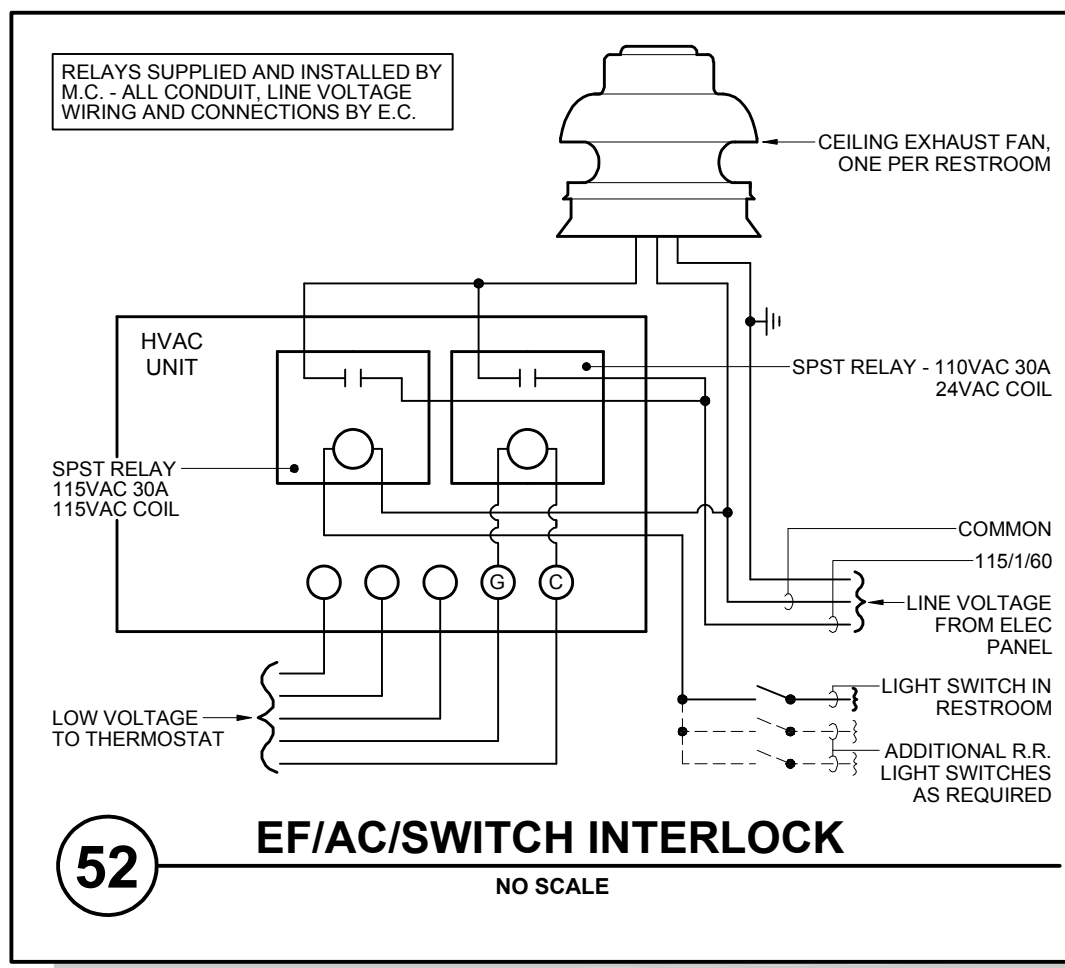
RELAYS SUPPLIED AND INSTALLED BY M.C. - ALL CONDUIT, LINE VOLTAGE WIRING AND CONNECTIONS BY E.C.

CEILING EXHAUST FAN, ONE PER RESTROOM

HVAC UNIT

SPST RELAY - 110VAC 30A 24VAC COIL

SPST RELAY 115VAC 30A 115VAC COIL

G

C

COMMON

115/1/60

LINE VOLTAGE FROM ELEC PANEL

LIGHT SWITCH IN RESTROOM

LOW VOLTAGE TO THERMOSTAT

ADDITIONAL R.R. LIGHT SWITCHES AS REQUIRED

52

EF/AC/SWITCH INTERLOCK

NO SCALE